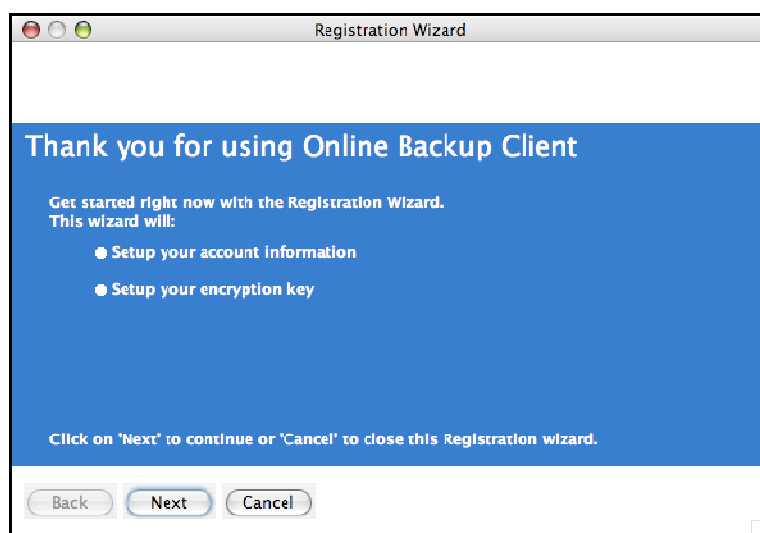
Registration Wizard

Thank you for using Online Backup Client

Get started right now with the Registration Wizard.
This wizard will:

● Setup your account information

● Setup your encryption key

Click on 'Next' to continue or 'Cancel' to close this Registration wizard.

Back Next Cancel